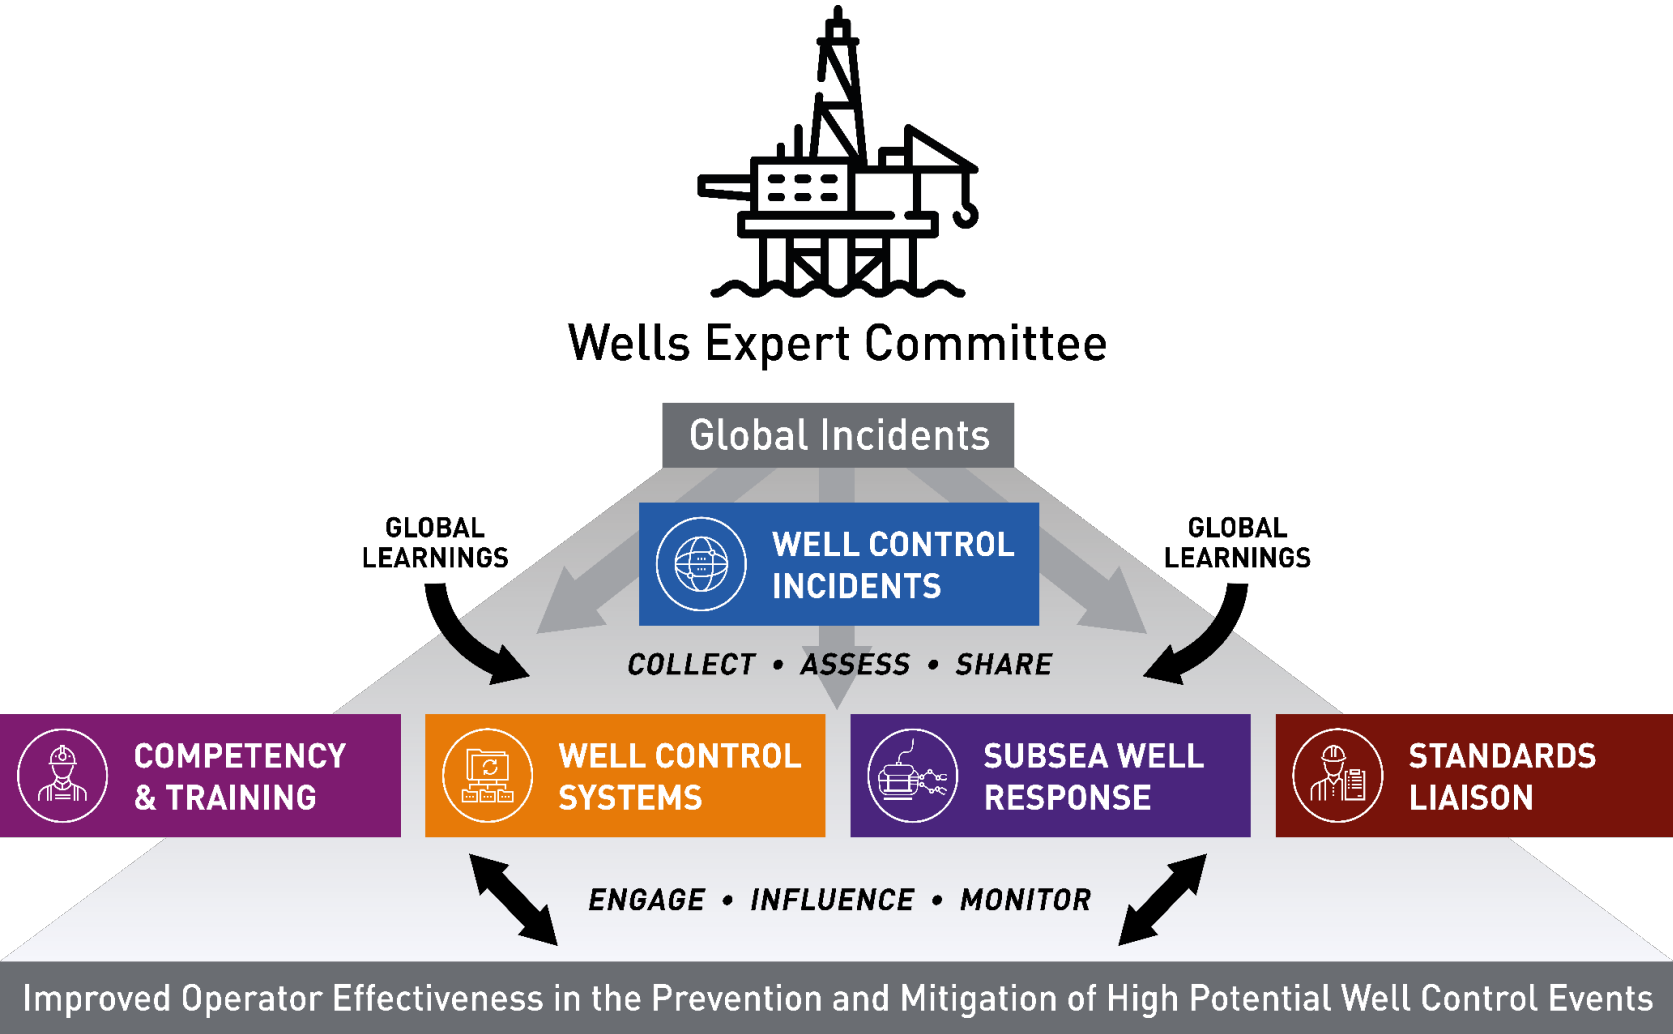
Wells Expert Committee

Global Incidents

GLOBAL LEARNINGS

WELL CONTROL INCIDENTS

GLOBAL LEARNINGS

COLLECT • ASSESS • SHARE

COMPETENCY & TRAINING

WELL CONTROL SYSTEMS

SUBSEA WELL RESPONSE

STANDARDS LIAISON

ENGAGE • INFLUENCE • MONITOR

Improved Operator Effectiveness in the Prevention and Mitigation of High Potential Well Control Events